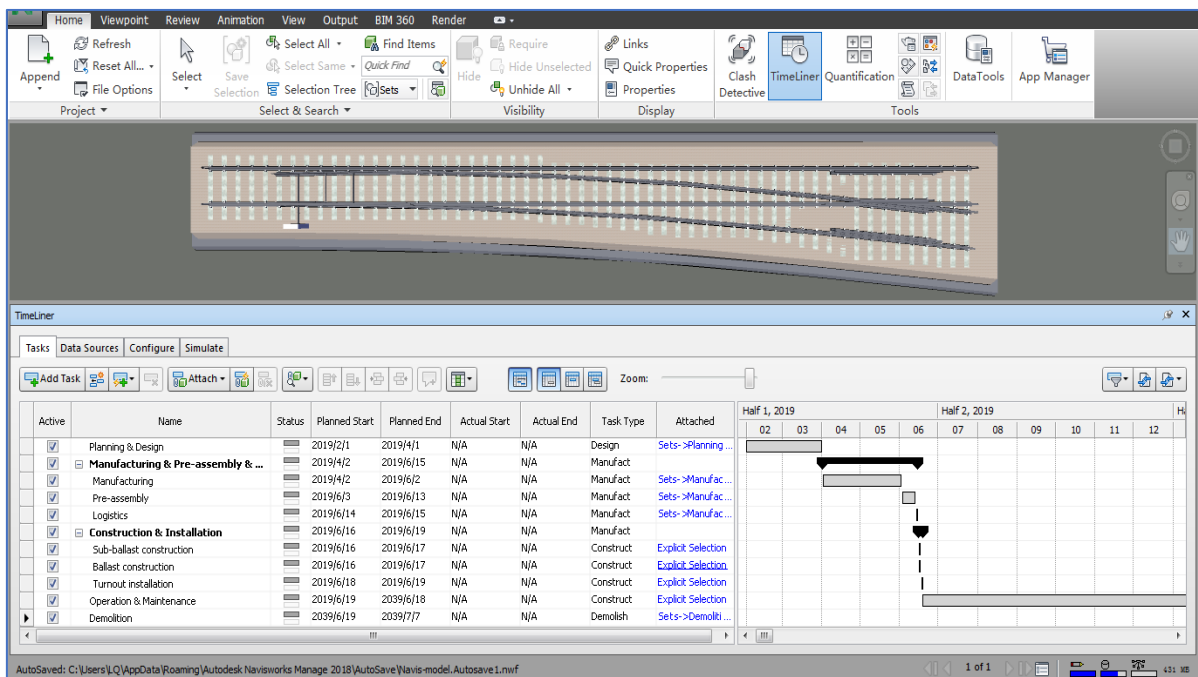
Home Viewpoint Review Animation View Output BIM 360 Render

Append Refresh Reset All... File Options
Project

Select Save Selection Select All Select Same Selection Tree Find Items Quick Find Sets
Select & Search

Hide Require Hide Unselected Unhide All
Visibility

Links Quick Properties Properties
Display

Clash Detective TimeLiner Quantification DataTools App Manager
Tools

TimeLiner

Tasks Data Sources Configure Simulate

Add Task Attach Zoom:

| Active | Name | Status | Planned Start | Planned End | Actual Start | Actual End | Task Type | Attached |
|---|---|---|---|---|---|---|---|---|
| ☑ | Planning & Design | | 2019/2/1 | 2019/4/1 | N/A | N/A | Design | Sets->Planning ... |
| ☑ | Manufacturing & Pre-assembly & ... | | 2019/4/2 | 2019/6/15 | N/A | N/A | Manufact | |
| ☑ | Manufacturing | | 2019/4/2 | 2019/6/2 | N/A | N/A | Manufact | Sets->Manufac... |
| ☑ | Pre-assembly | | 2019/6/3 | 2019/6/13 | N/A | N/A | Manufact | Sets->Manufac... |
| ☑ | Logistics | | 2019/6/14 | 2019/6/15 | N/A | N/A | Manufact | Sets->Manufac... |
| ☑ | Construction & Installation | | 2019/6/16 | 2019/6/19 | N/A | N/A | Manufact | |
| ☑ | Sub-ballast construction | | 2019/6/16 | 2019/6/17 | N/A | N/A | Construct | Explicit Selection |
| ☑ | Ballast construction | | 2019/6/16 | 2019/6/17 | N/A | N/A | Construct | Explicit Selection |
| ☑ | Turnout installation | | 2019/6/18 | 2019/6/19 | N/A | N/A | Construct | Explicit Selection |
| ☑ | Operation & Maintenance | | 2019/6/19 | 2039/6/18 | N/A | N/A | Construct | Explicit Selection |
| ☑ | Demolition | | 2039/6/19 | 2039/7/7 | N/A | N/A | Demolish | Sets->Demoliti ... |

Half 1, 2019 Half 2, 2019 H
02 03 04 05 06 07 08 09 10 11 12

AutoSaved: C:\Users\LQ\AppData\Roaming\Autodesk Navisworks Manage 2018\AutoSave\Navis-model.Autosave1.nwf
1 of 1 431 MB